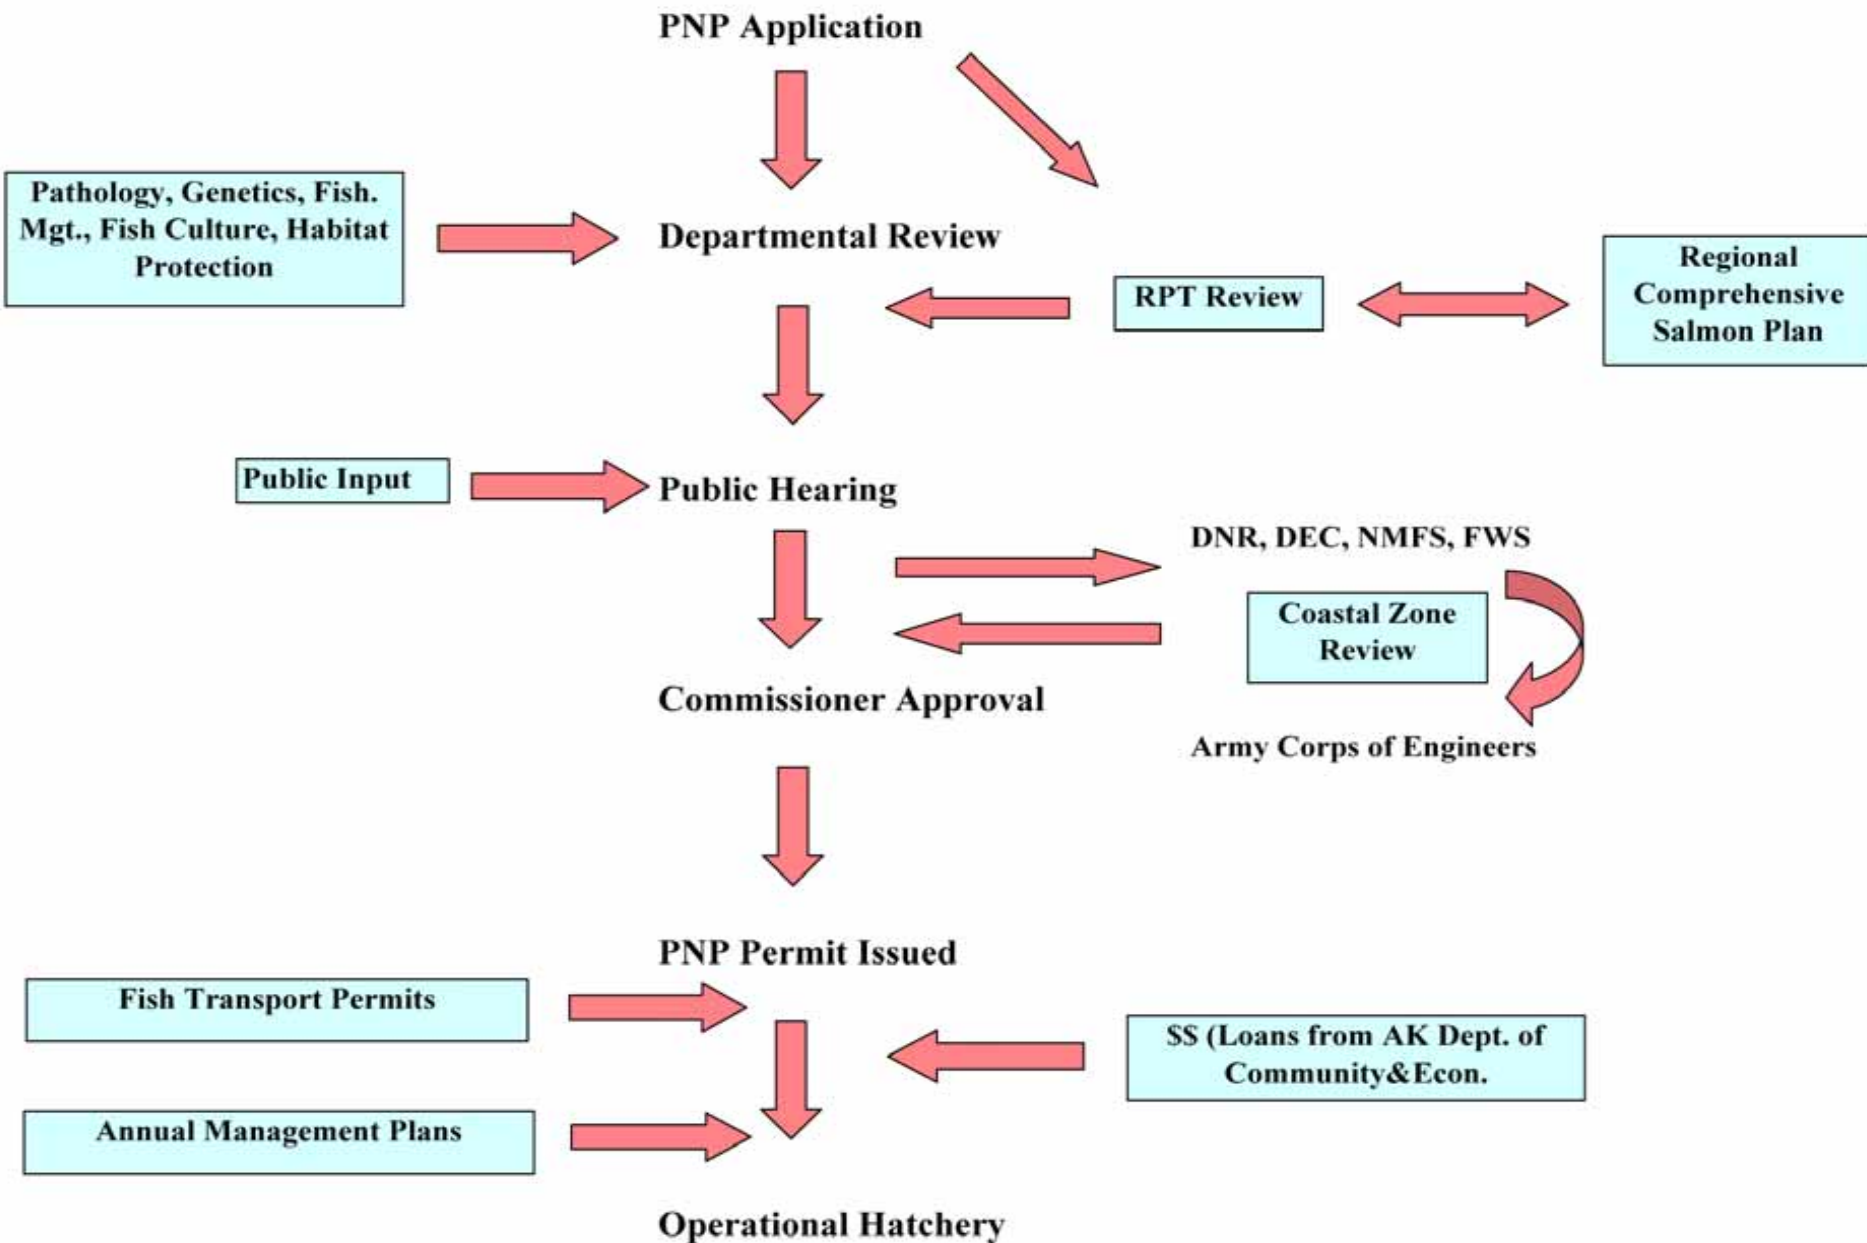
PNP Application

Pathology, Genetics, Fish. Mgt., Fish Culture, Habitat Protection

Departmental Review

RPT Review

Regional Comprehensive Salmon Plan

Public Input

Public Hearing

DNR, DEC, NMFS, FWS

Coastal Zone Review

Commissioner Approval

Army Corps of Engineers

PNP Permit Issued

Fish Transport Permits

$$ (Loans from AK Dept. of Community&Econ.

Annual Management Plans

Operational Hatchery